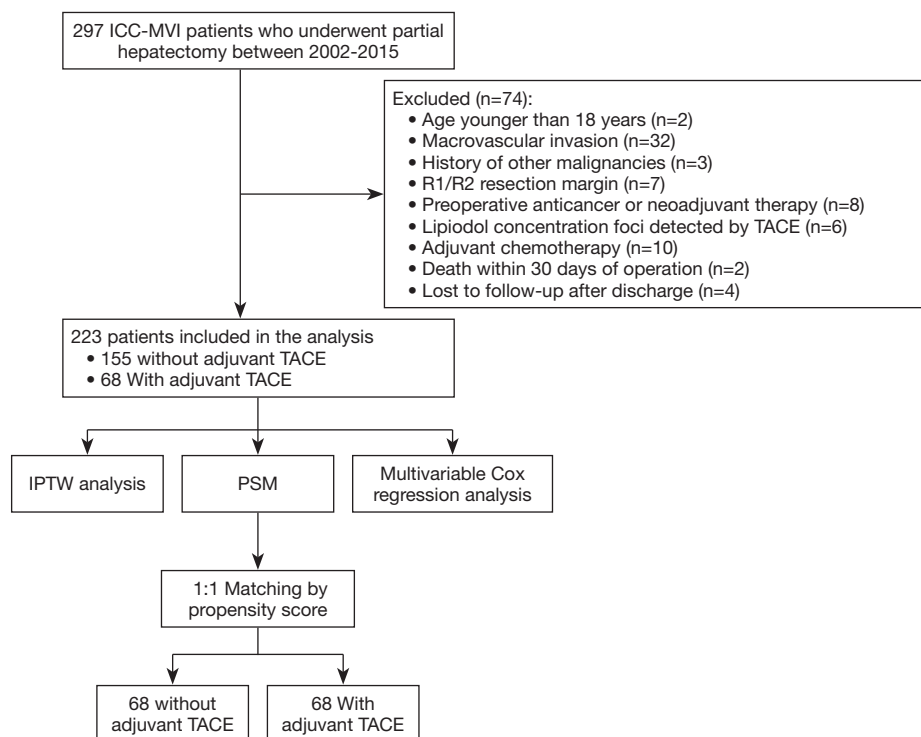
297 ICC-MVI patients who underwent partial hepatectomy between 2002-2015

Excluded (n=74):
• Age younger than 18 years (n=2)
• Macrovascular invasion (n=32)
• History of other malignancies (n=3)
• R1/R2 resection margin (n=7)
• Preoperative anticancer or neoadjuvant therapy (n=8)
• Lipiodol concentration foci detected by TACE (n=6)
• Adjuvant chemotherapy (n=10)
• Death within 30 days of operation (n=2)
• Lost to follow-up after discharge (n=4)

223 patients included in the analysis
• 155 without adjuvant TACE
• 68 With adjuvant TACE

IPTW analysis

PSM

Multivariable Cox regression analysis

1:1 Matching by propensity score

68 without adjuvant TACE

68 With adjuvant TACE